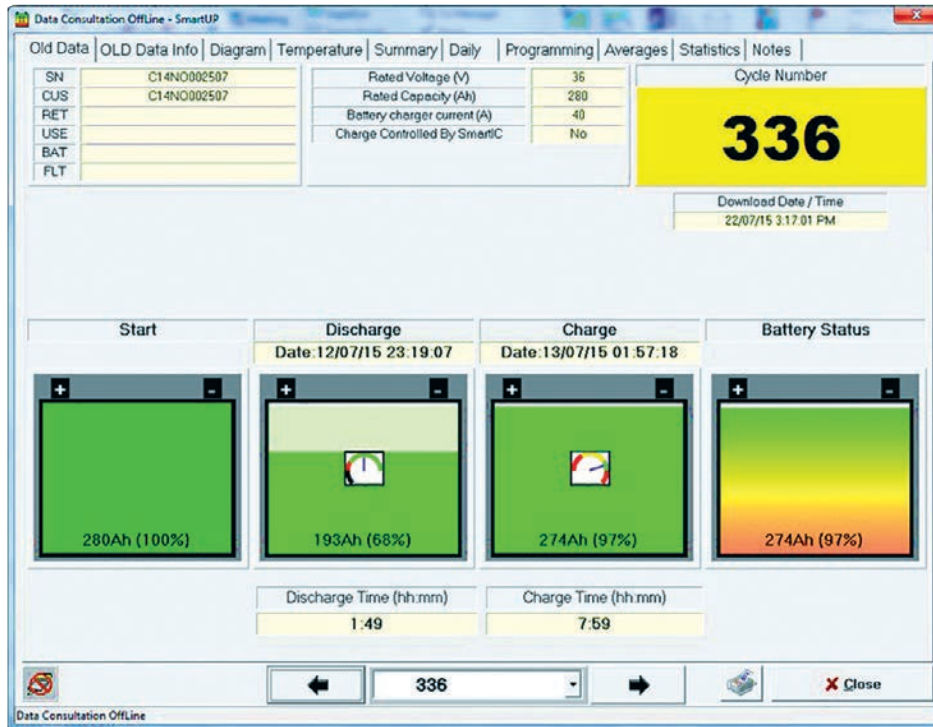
Data Consultation OffLine - SmartUP

Old Data | OLD Data Info | Diagram | Temperature | Summary | Daily | Programming | Averages | Statistics | Notes

| SN | C14NO002507 |
|---|---|
| CUS | C14NO002507 |
| RET | |
| USE | |
| BAT | |
| FLT | |

| Rated Voltage (V) | 36 |
|---|---|
| Rated Capacity (Ah) | 280 |
| Battery charger current (A) | 40 |
| Charge Controlled By SmartIC | No |

Cycle Number

336

Download Date / Time
22/07/15 3:17:01 PM

Start

Discharge
Date:12/07/15 23:19:07

Charge
Date:13/07/15 01:57:18

Battery Status

+ -
280Ah (100%)

+ -
193Ah (68%)

+ -
274Ah (97%)

+ -
274Ah (97%)

Discharge Time (hh:mm)
1:49

Charge Time (hh:mm)
7:59

336

Close

Data Consultation OffLine